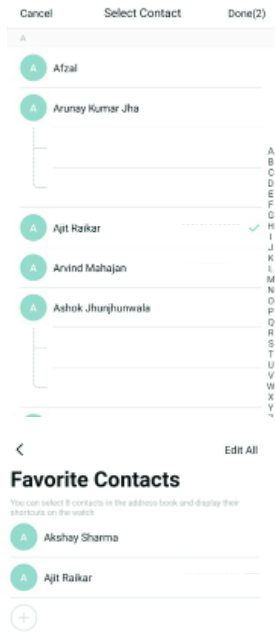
Cancel Select Contact Done(2)

A

A Afzal

A Arunay Kumar Jha

A Ajit Raikar

A Arvind Mahajan

A Ashok Jhunjhunwala

A
B
C
D
E
F
G
H
I
J
K
L
M
N
O
P
Q
R
S
T
U
V
W
X
Y

<

Edit All

Favorite Contacts

You can select 8 contacts in the address book and display their shortcuts on the watch

A Akshay Sharma

A Ajit Raikar